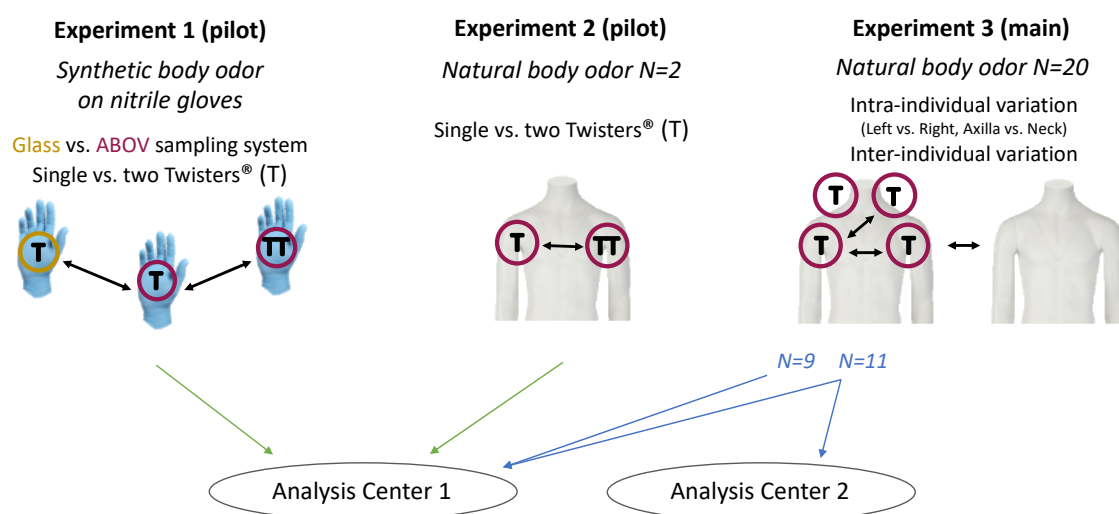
Experiment 1 (pilot)
Synthetic body odor on nitrile gloves
Glass vs. ABOV sampling system
Single vs. two Twisters® (T)

T T TT

Experiment 2 (pilot)
Natural body odor N=2
Single vs. two Twisters® (T)

T TT

Experiment 3 (main)
Natural body odor N=20
Intra-individual variation
(Left vs. Right, Axilla vs. Neck)
Inter-individual variation

T T T T

N=9 N=11

Analysis Center 1
Analysis Center 2